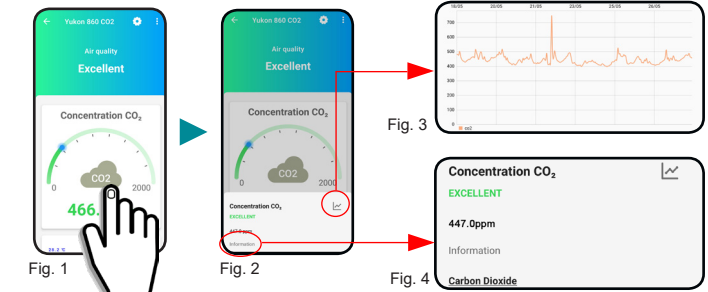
Yukon 860 CO2

Air quality

Excellent

Concentration $CO_2$

0

CO2

2000

466.

24.2 °C

Fig. 1

Yukon 860 CO2

Air quality

Excellent

Concentration $CO_2$

CO2

2000

Concentration $CO_2$

EXCELLENT

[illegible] ppm

Information

Fig. 2

19/05 20/05 21/05 22/05 23/05 24/05 25/05 26/05

700

600

500

400

300

200

100

0

co2

Fig. 3

Concentration $CO_2$

EXCELLENT

447.0ppm

Information

Carbon Dioxide

Fig. 4